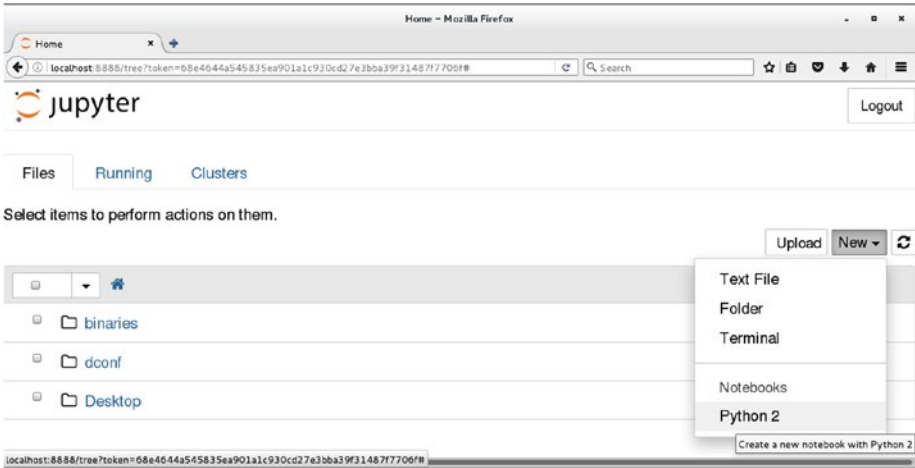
Home - Mozilla Firefox

Home

localhost:8888/tree?token=68e4644a545835ea901a1c930cd27e3bba39f31487f7706f#

Search

jupyter

Logout

Files Running Clusters

Select items to perform actions on them.

Upload New

binaries

dconf

Desktop

Text File

Folder

Terminal

Notebooks

Python 2

Create a new notebook with Python 2

localhost:8888/tree?token=68e4644a545835ea901a1c930cd27e3bba39f31487f7706f#